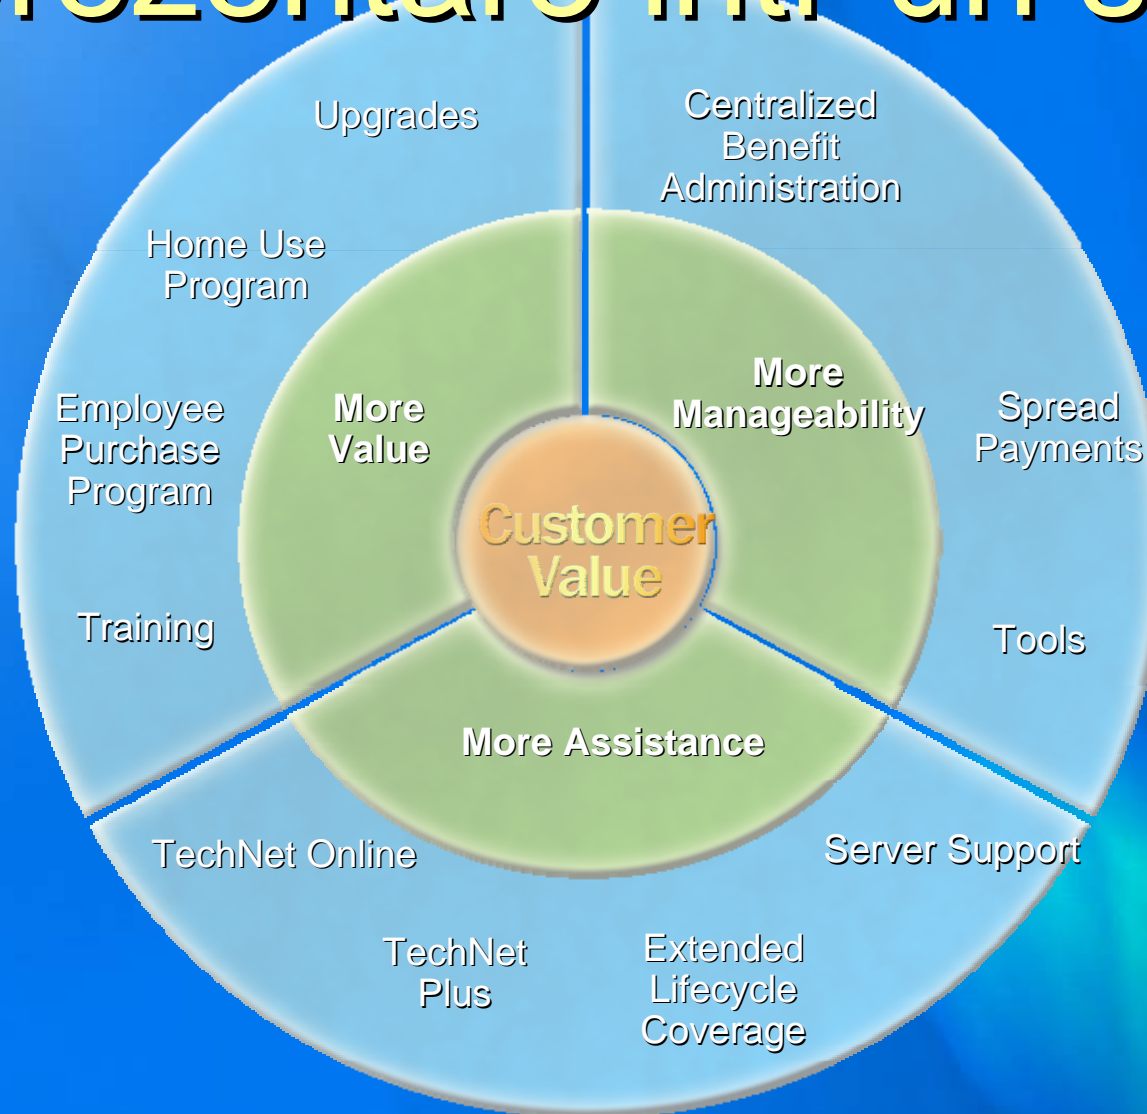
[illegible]

Customer Value

More Value

More Manageability

More Assistance

Upgrades

Home Use Program

Employee Purchase Program

Training

Centralized Benefit Administration

Spread Payments

Tools

Server Support

Extended Lifecycle Coverage

TechNet Plus

TechNet Online